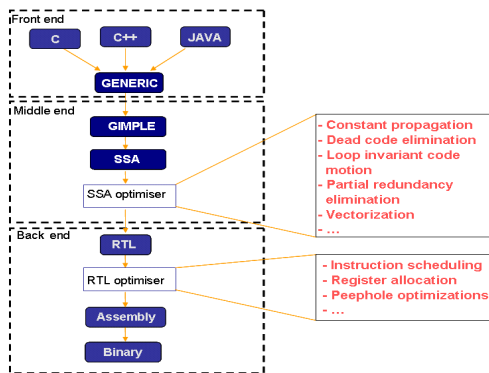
Front end

C

C++

JAVA

GENERIC

Middle end

GIMPLE

SSA

SSA optimiser

- Constant propagation
- Dead code elimination
- Loop invariant code motion
- Partial redundancy elimination
- Vectorization
- ...

Back end

RTL

RTL optimiser

- Instruction scheduling
- Register allocation
- Peephole optimizations
- ...

Assembly

Binary